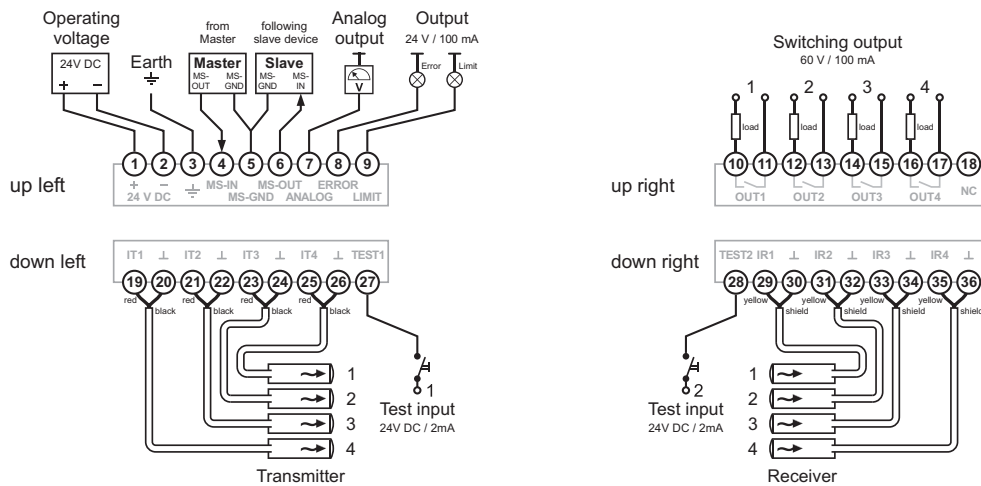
Operating voltage

24V DC

+ −

Earth

from Master

Master

MS-OUT MS-GND

following slave device

Slave

MS-GND MS-IN

Analog output

V

Output

24 V / 100 mA

Error Limit

1 2 3 4 5 6 7 8 9

up left

+ − 24 V DC MS-IN MS-OUT MS-GND ANALOG ERROR LIMIT

down left

IT1 ⊥ IT2 ⊥ IT3 ⊥ IT4 ⊥ TEST1

19 20 21 22 23 24 25 26 27

red black red black red black red black

1 2 3 4

1

Test input

24V DC / 2mA

Transmitter

Switching output

60 V / 100 mA

1 2 3 4

load load load load

10 11 12 13 14 15 16 17 18

up right

OUT1 OUT2 OUT3 OUT4 NC

down right

TEST2 IR1 ⊥ IR2 ⊥ IR3 ⊥ IR4 ⊥

28 29 30 31 32 33 34 35 36

yellow shield yellow shield yellow shield yellow shield

2

Test input

24V DC / 2mA

1 2 3 4

Receiver